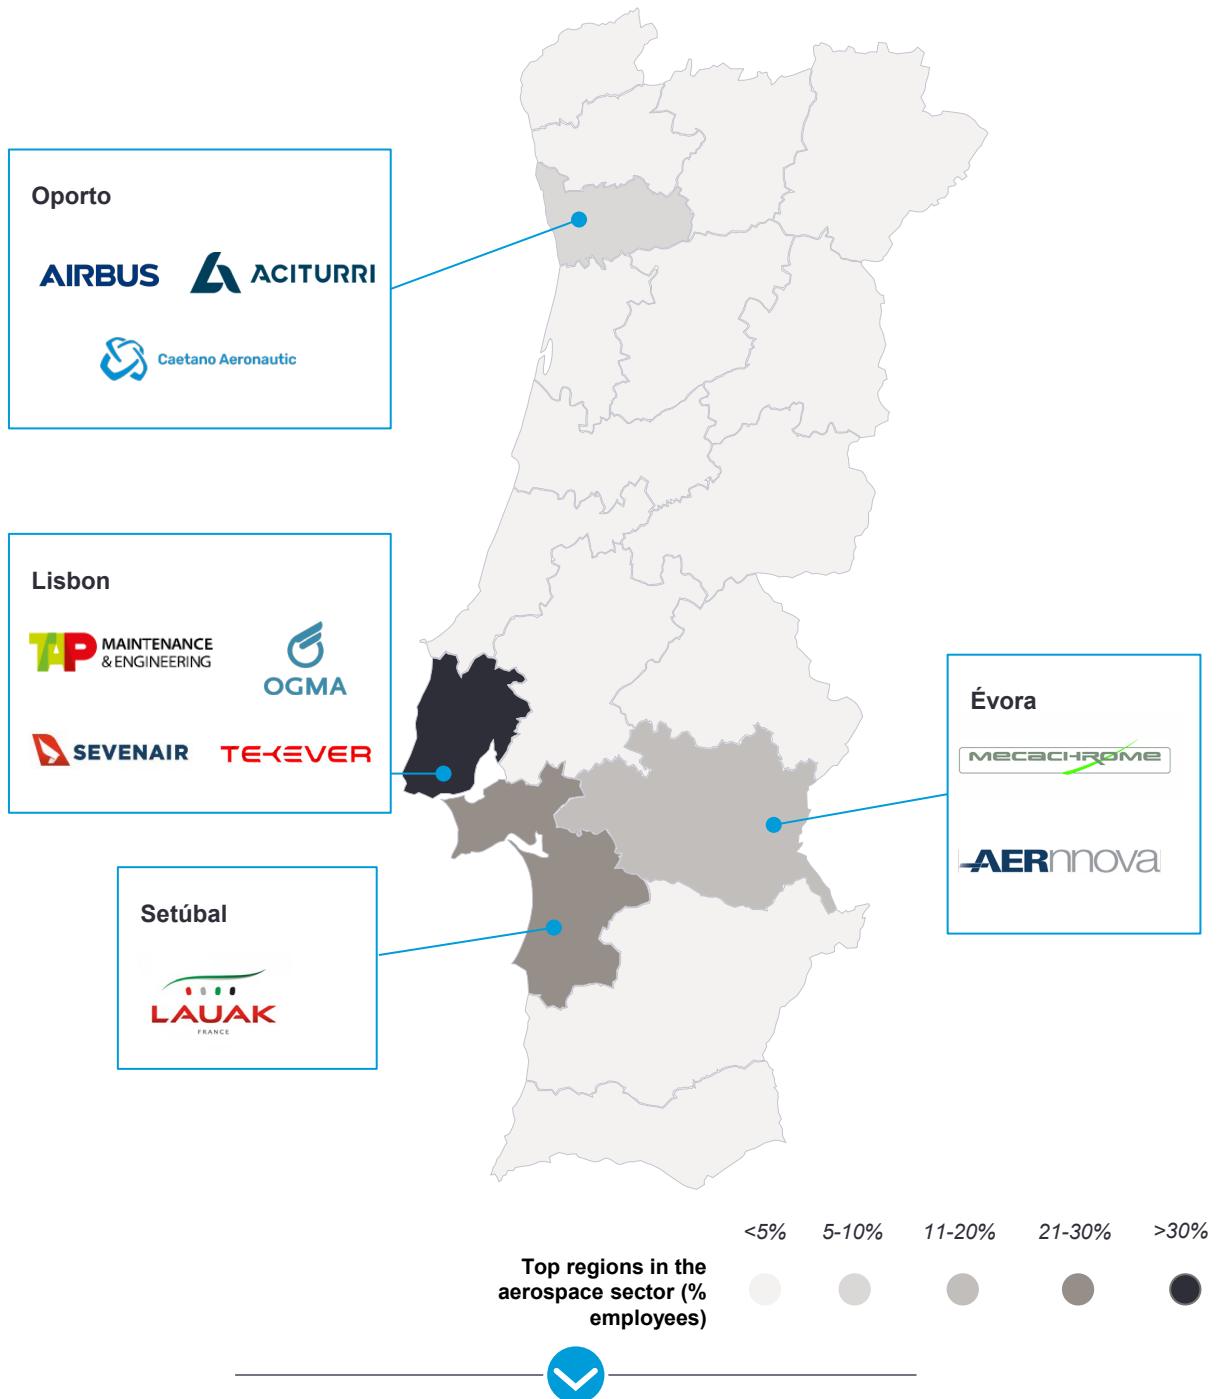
Oporto

AIRBUS

ACITURRI

Caetano Aeronautic

Lisbon

TAP MAINTENANCE & ENGINEERING

OGMA

SEVENAIR

TEKEVER

Évora

MECACHROME

AERnnova

Setúbal

LAUAK
FRANCE

<5%
5-10%
11-20%
21-30%
>30%

Top regions in the aerospace sector (% employees)